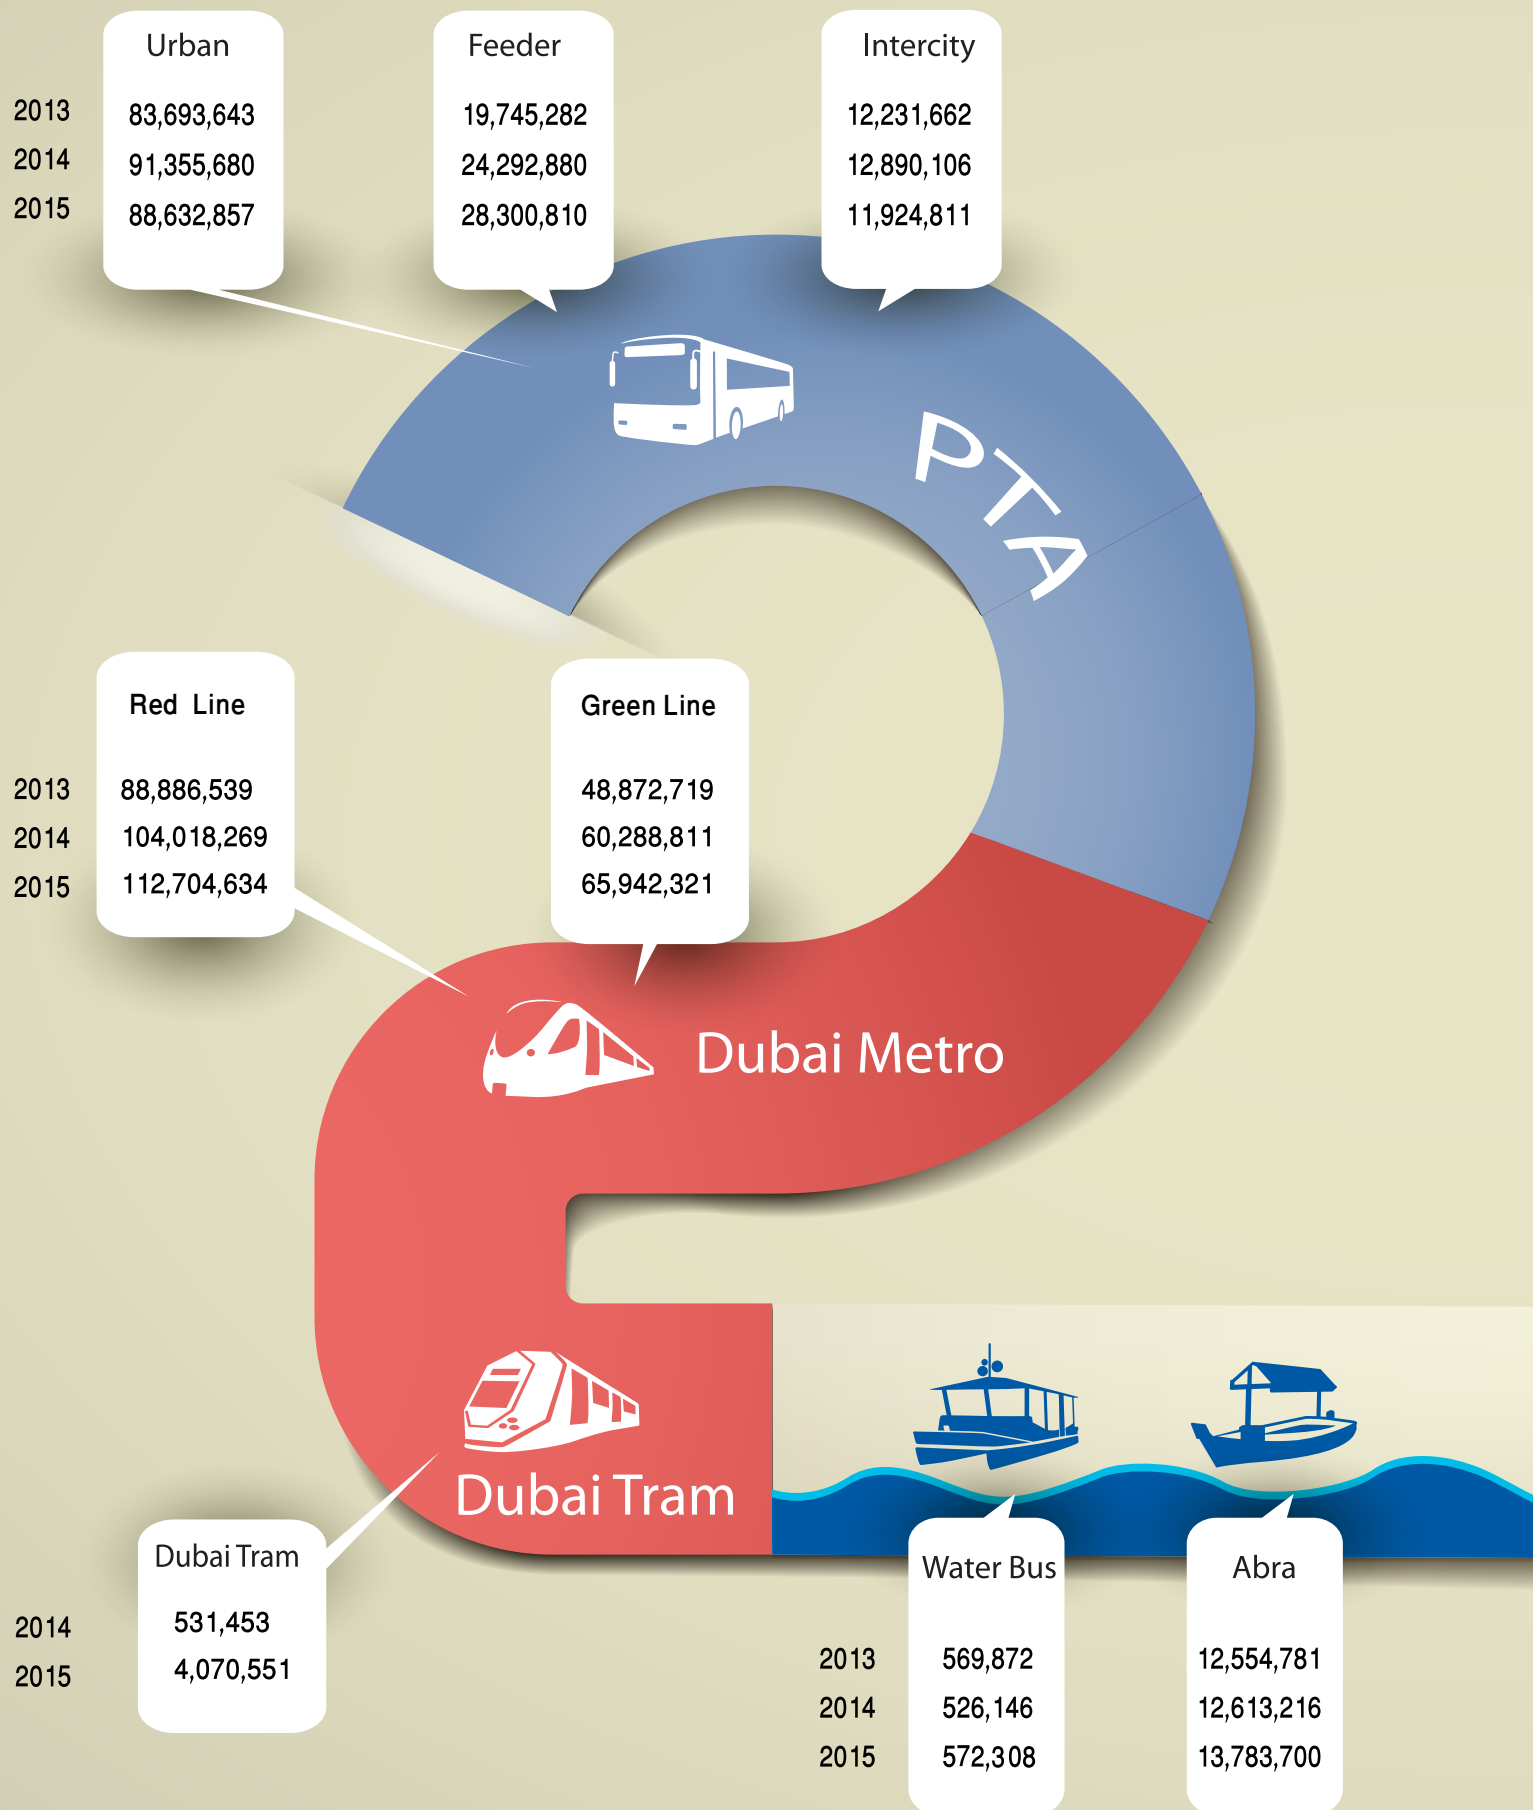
|  | Urban | Feeder | Intercity |
|---|---|---|---|
| 2013 | 83,693,643 | 19,745,282 | 12,231,662 |
| 2014 | 91,355,680 | 24,292,880 | 12,890,106 |
| 2015 | 88,632,857 | 28,300,810 | 11,924,811 |

PTA

|  | Red Line | Green Line |
|---|---|---|
| 2013 | 88,886,539 | 48,872,719 |
| 2014 | 104,018,269 | 60,288,811 |
| 2015 | 112,704,634 | 65,942,321 |

Dubai Metro

Dubai Tram

|  | Dubai Tram |
|---|---|
| 2014 | 531,453 |
| 2015 | 4,070,551 |

|  | Water Bus | Abra |
|---|---|---|
| 2013 | 569,872 | 12,554,781 |
| 2014 | 526,146 | 12,613,216 |
| 2015 | 572,308 | 13,783,700 |